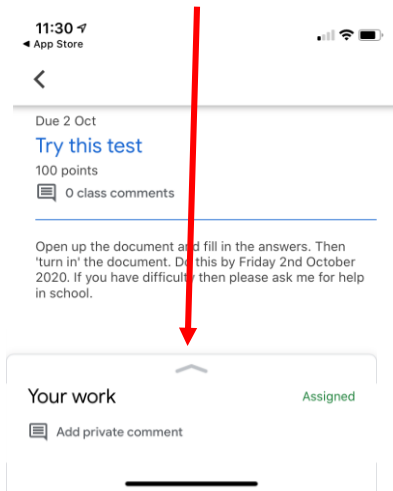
11:30
◂ App Store

Due 2 Oct
Try this test
100 points
0 class comments

Open up the document a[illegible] fill in the answers. Then 'turn in' the document. D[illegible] this by Friday 2nd October 2020. If you have difficult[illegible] then please ask me for help in school.

Your work
Assigned
Add private comment